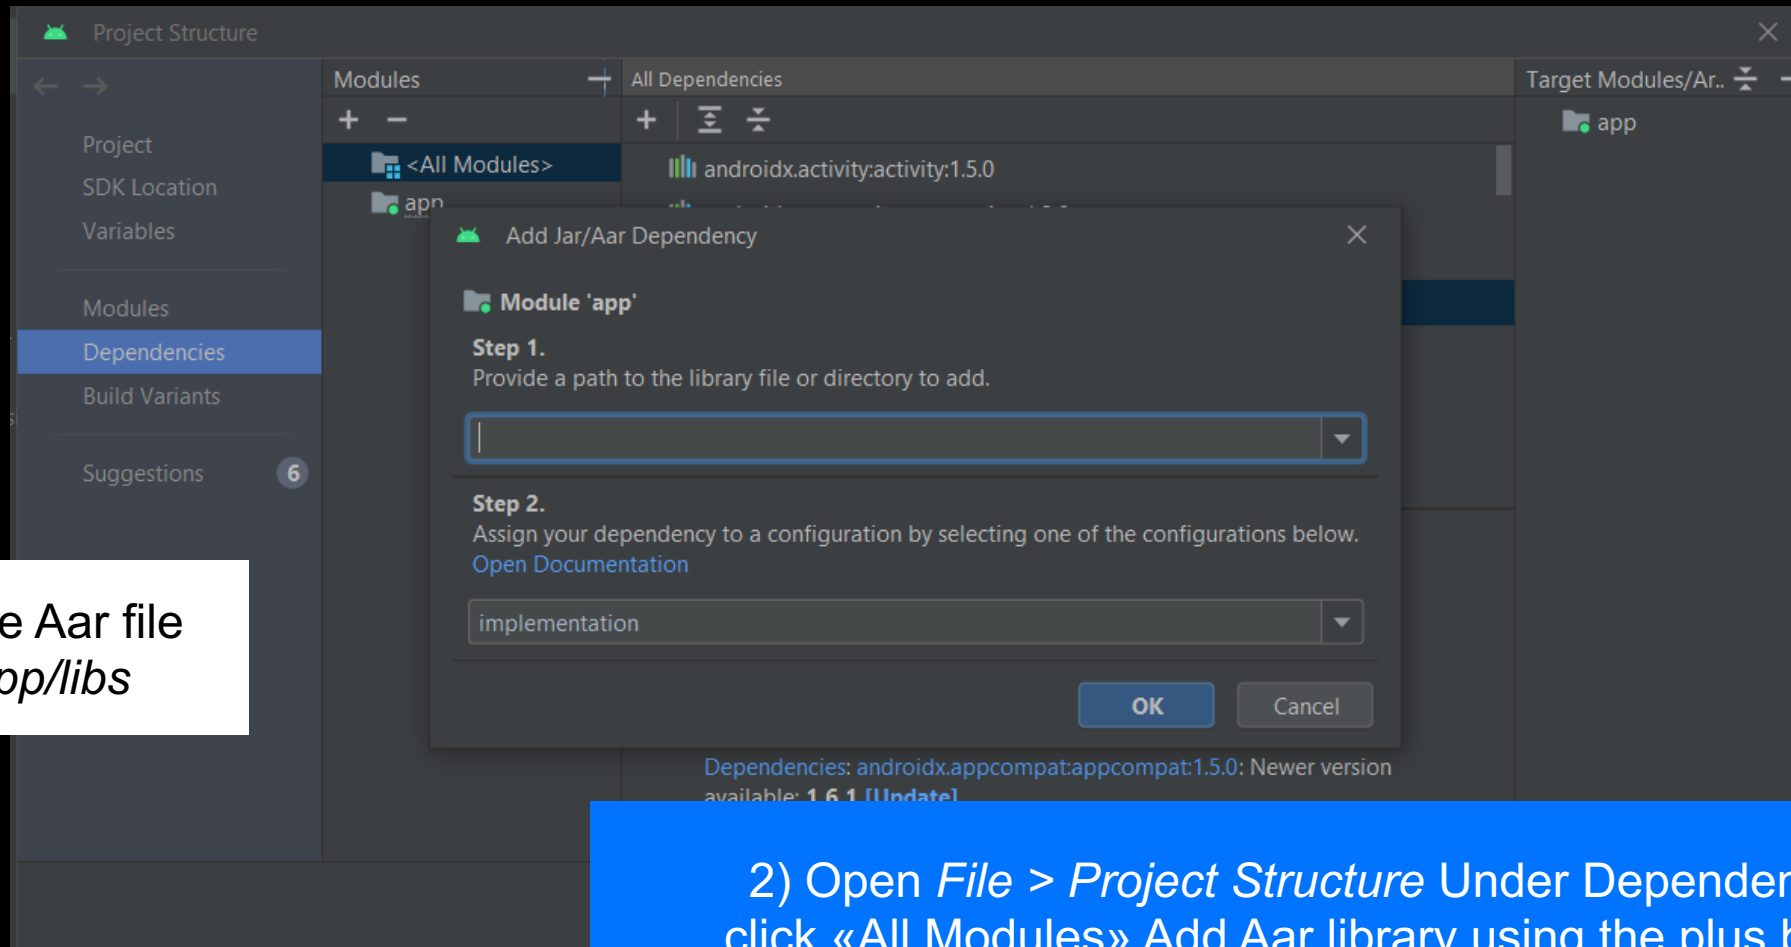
Project Structure

Project
SDK Location
Variables

Modules
Dependencies
Build Variants

Suggestions 6

Modules
+ −
<All Modules>
app

All Dependencies
androidx.activity:activity:1.5.0

Target Modules/Ar..
app

Add Jar/Aar Dependency

Module 'app'

Step 1.
Provide a path to the library file or directory to add.

Step 2.
Assign your dependency to a configuration by selecting one of the configurations below.
Open Documentation

implementation

OK Cancel

Dependencies: androidx.appcompat:appcompat:1.5.0: Newer version available: 1.6.1 [Update]

e Aar file
pp/libs

2) Open File > Project Structure Under Depender
click «All Modules» Add Aar library using the plus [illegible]